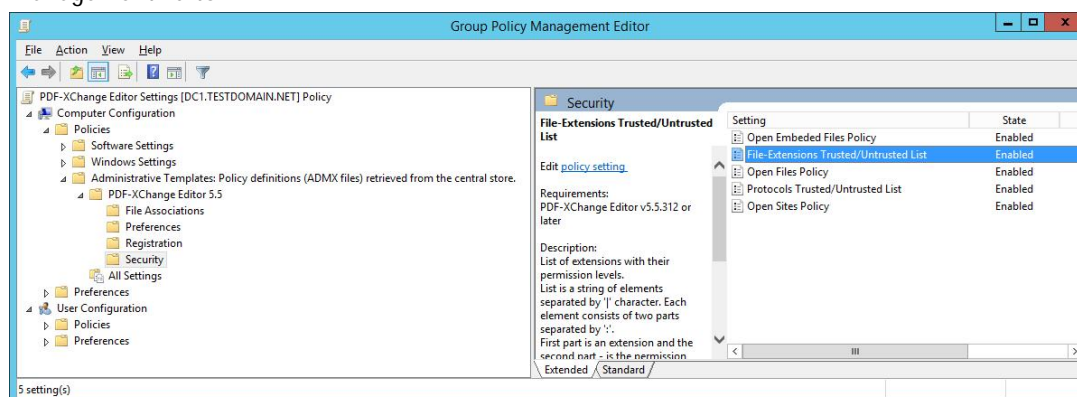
Group Policy Management Editor

File Action View Help

PDF-XChange Editor Settings [DC1.TESTDOMAIN.NET] Policy
Computer Configuration
Policies
Software Settings
Windows Settings
Administrative Templates: Policy definitions (ADMX files) retrieved from the central store.
PDF-XChange Editor 5.5
File Associations
Preferences
Registration
Security
All Settings
Preferences
User Configuration
Policies
Preferences

Security

File-Extensions Trusted/Untrusted List

Edit policy setting

Requirements:
PDF-XChange Editor v5.5.312 or later

Description:
List of extensions with their permission levels.
List is a string of elements separated by '|' character. Each element consists of two parts separated by ':'.
First part is an extension and the second part - is the permission

| Setting | State |
|---|---|
| Open Embeded Files Policy | Enabled |
| File-Extensions Trusted/Untrusted List | Enabled |
| Open Files Policy | Enabled |
| Protocols Trusted/Untrusted List | Enabled |
| Open Sites Policy | Enabled |

Extended Standard

5 setting(s)